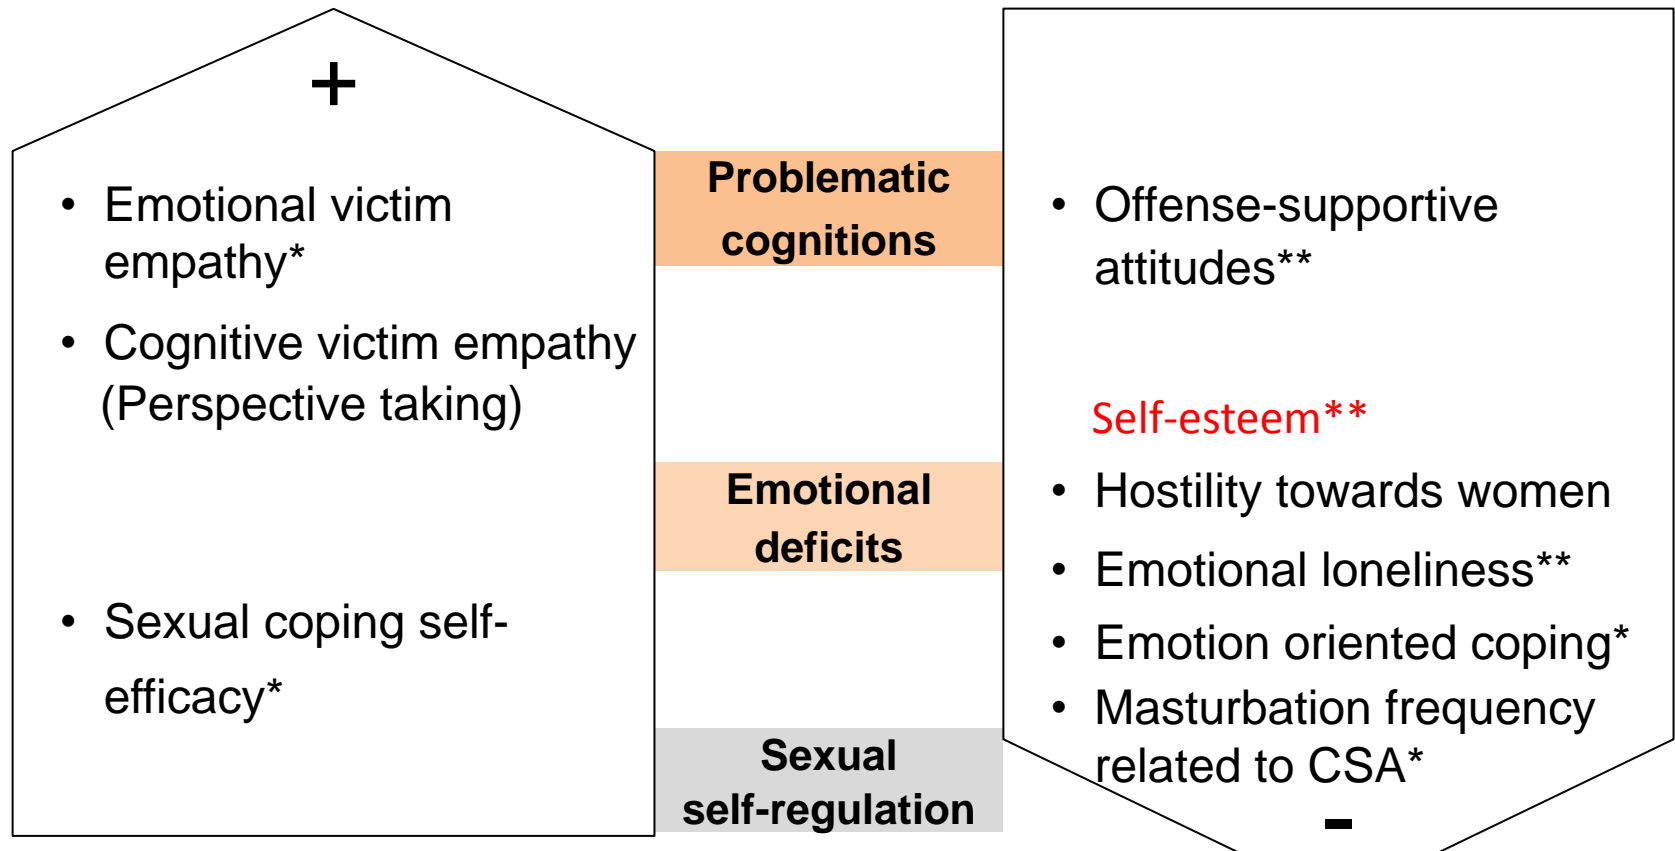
+

- Emotional victim empathy*
- Cognitive victim empathy (Perspective taking)

- Sexual coping self-efficacy*

Problematic cognitions

Emotional deficits

Sexual self-regulation

- Offense-supportive attitudes**

Self-esteem**

- Hostility towards women
- Emotional loneliness**
- Emotion oriented coping*
- Masturbation frequency related to CSA*

-